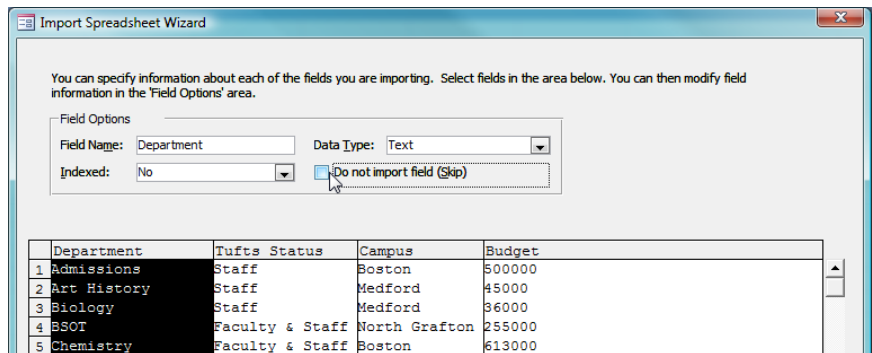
Import Spreadsheet Wizard

You can specify information about each of the fields you are importing. Select fields in the area below. You can then modify field information in the 'Field Options' area.

Field Options

Field Name: Department

Data Type: Text

Indexed: No

Do not import field (Skip)

| | Department | Tufts Status | Campus | Budget |
|---|---|---|---|---|
| 1 | Admissions | Staff | Boston | 500000 |
| 2 | Art History | Staff | Medford | 45000 |
| 3 | Biology | Staff | Medford | 36000 |
| 4 | BSOT | Faculty & Staff | North Grafton | 255000 |
| 5 | Chemistry | Faculty & Staff | Boston | 613000 |